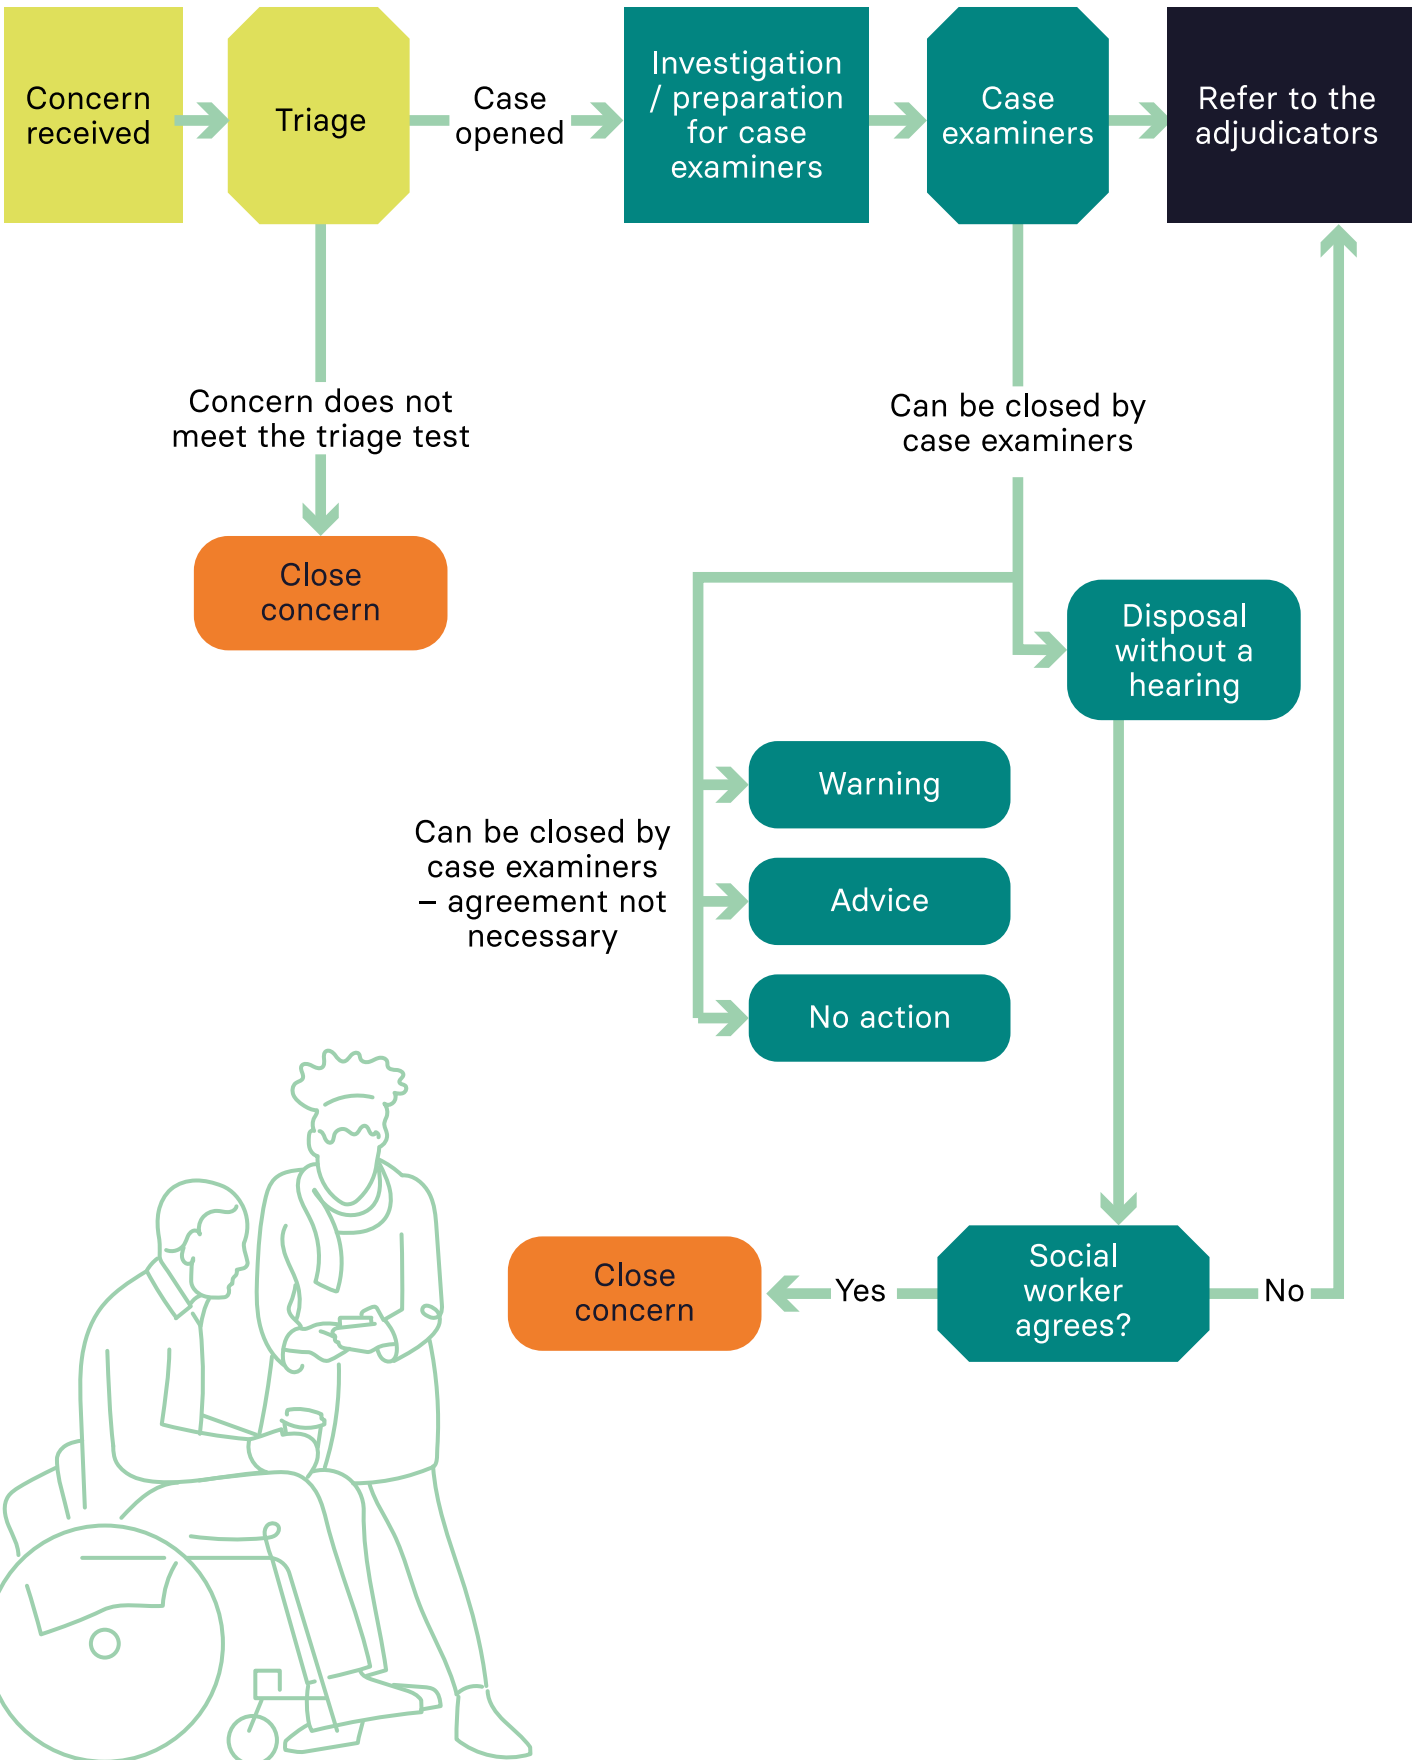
Concern received

Triage

Case opened

Investigation / preparation for case examiners

Case examiners

Refer to the adjudicators

Concern does not meet the triage test

Close concern

Can be closed by case examiners

Disposal without a hearing

Warning

Advice

No action

Can be closed by case examiners – agreement not necessary

Close concern

Yes

Social worker agrees?

No